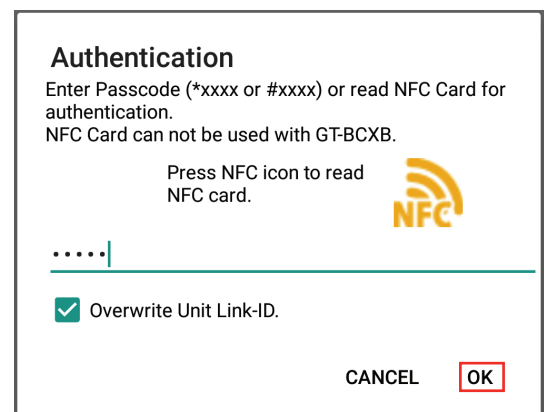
Authentication
Enter Passcode (*xxxx or #xxxx) or read NFC Card for authentication.
NFC Card can not be used with GT-BCXB.

Press NFC icon to read NFC card.

NFC

•••••

Overwrite Unit Link-ID.

CANCEL OK